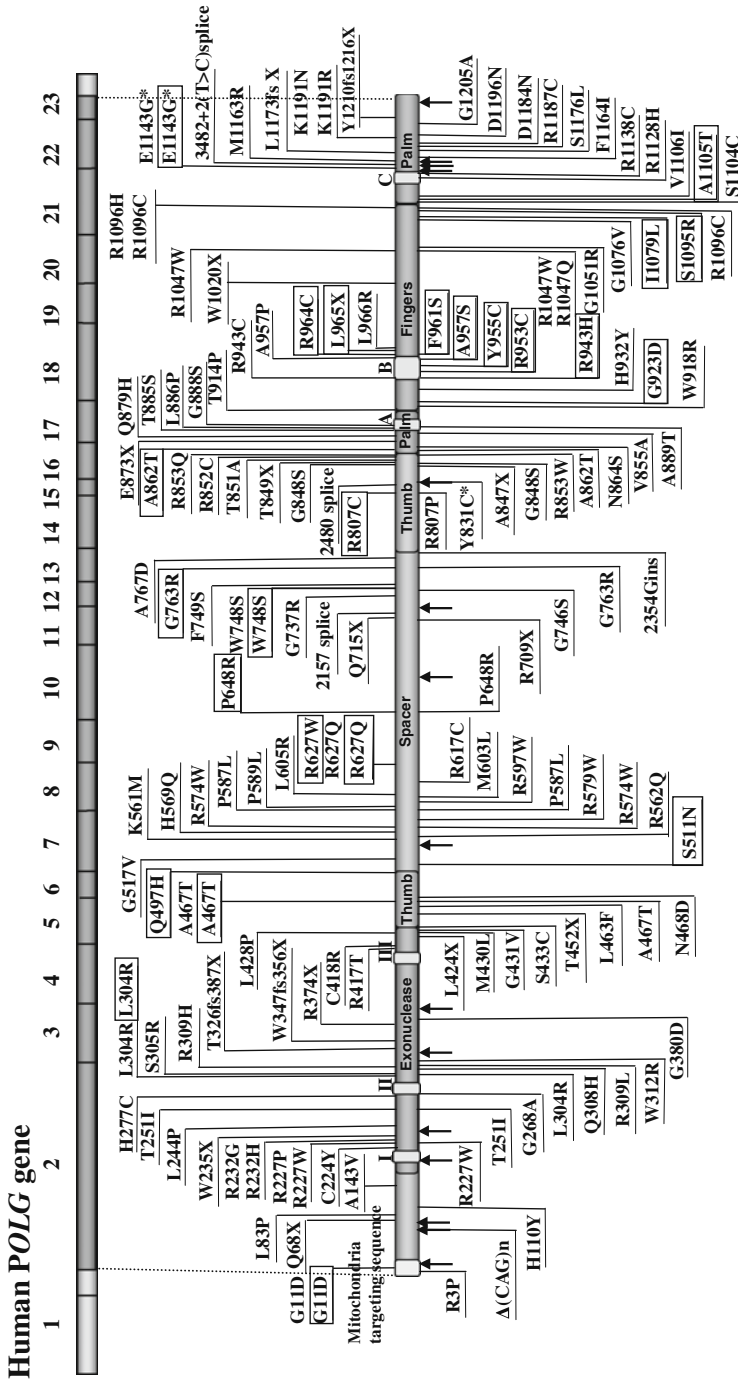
Human POLG gene

1 2 3 4 5 6 7 8 9 10 11 12 13 14 15 16 17 18 19 20 21 22 23

Mitochondria targeting sequence

I II III

Exonuclease Thumb Spacer Thumb Palm Fingers Palm

A B C

G11D
G11D
Q68X
L83P
A143V
C224Y
R227W
R227P
R232H
R232G
W235X
L244P
T251I
H277C
S305R
L304R
L304R
R309H
T326fs387X
W347fs356X
L428P
R374X
C418R
R417T
A467T
A467T
Q497H
G517V
K561M
H569Q
R574W
P587L
P589L
L605R
R627W
R627Q
R627Q
P648R
W748S
W748S
G737R
2157 splice
Q715X
F749S
G763R
A767D
E873X
A862T
R853Q
R852C
T851A
T849X
G848S
2480 splice
R807C
Q879H
T885S
L886P
G888S
T914P
R943C
A957P
R964C
L965X
L966R
R1047W
W1020X
R1096H
R1096C
E1143G*
E1143G*
3482+2(T>C)splice
M1163R
L1173fs X
K1191N
K1191R
Y1210fs1216X

R3P
Δ(CAG)n
H110Y
R227W
T251I
G268A
L304R
Q308H
R309L
W312R
G380D
L424X
M430L
G431V
S433C
T452X
L463F
A467T
N468D
S511N
R562Q
R574W
R579W
P587L
R597W
M603L
R617C
P648R
R709X
G746S
G763R
2354Gins
R807P
Y831C*
A847X
G848S
R853W
A862T
N864S
V855A
A889T
F961S
A957S
Y955C
R953C
R943H
R1047W
R1047Q
G1051R
H932Y
G923D
W918R
G1076V
I1079L
S1095R
R1096C
G1205A
D1196N
D1184N
R1187C
S1176L
F1164I
R1138C
R1128H
V1106I
A1105T
S1104C